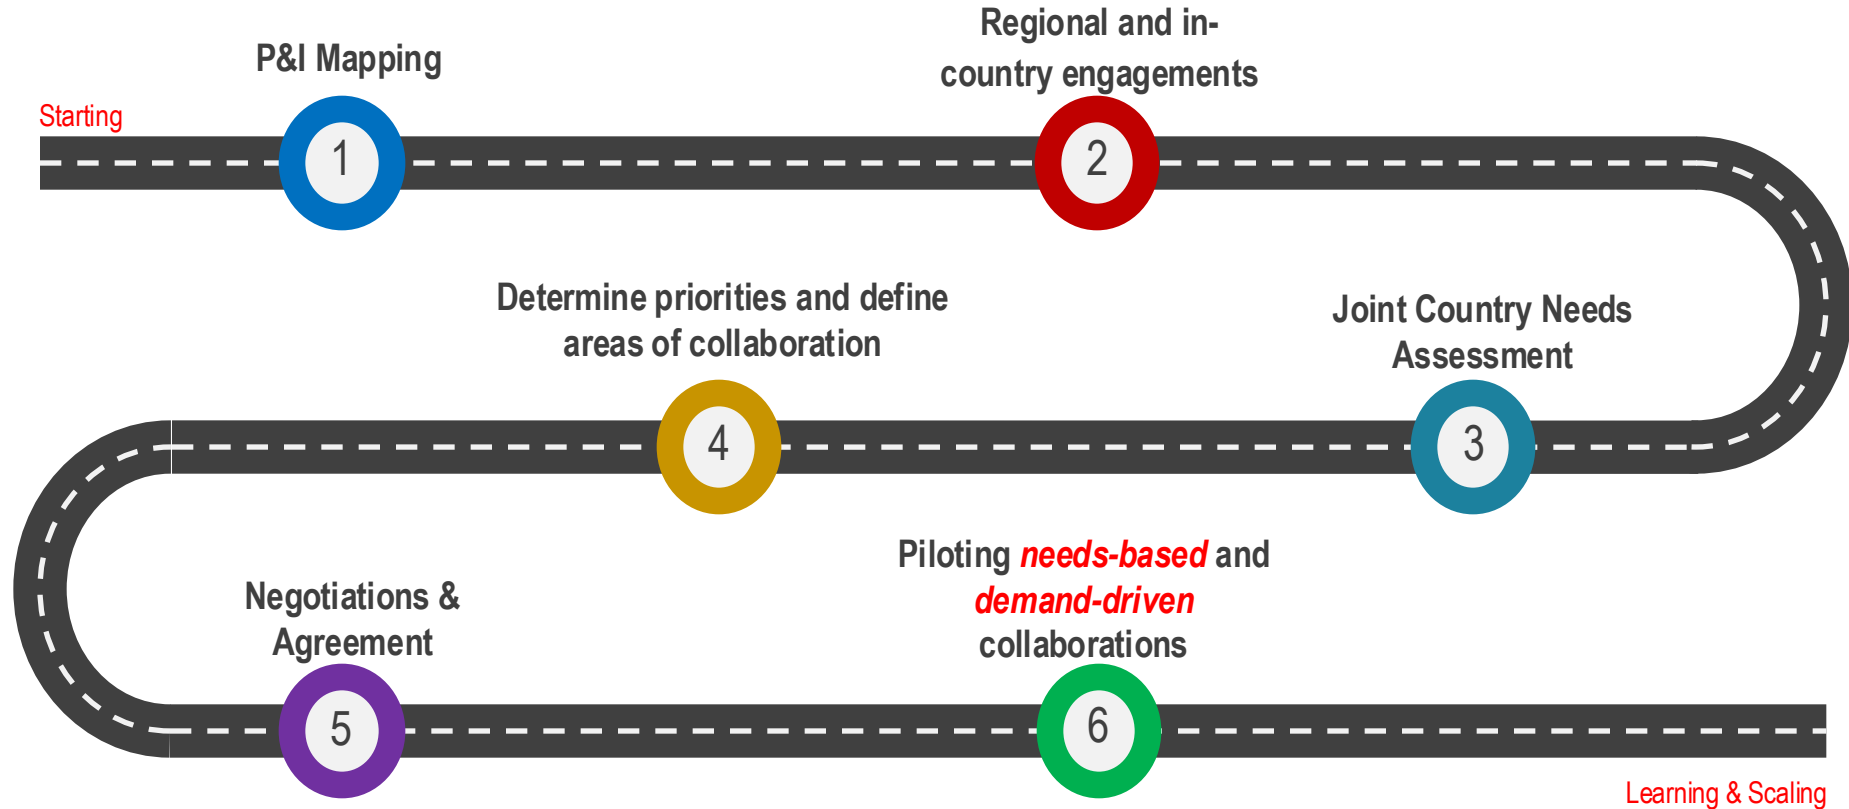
Starting

P&I Mapping

1

Regional and in-country engagements

2

Joint Country Needs Assessment

3

Determine priorities and define areas of collaboration

4

Negotiations & Agreement

5

Piloting *needs-based* and *demand-driven* collaborations

6

Learning & Scaling